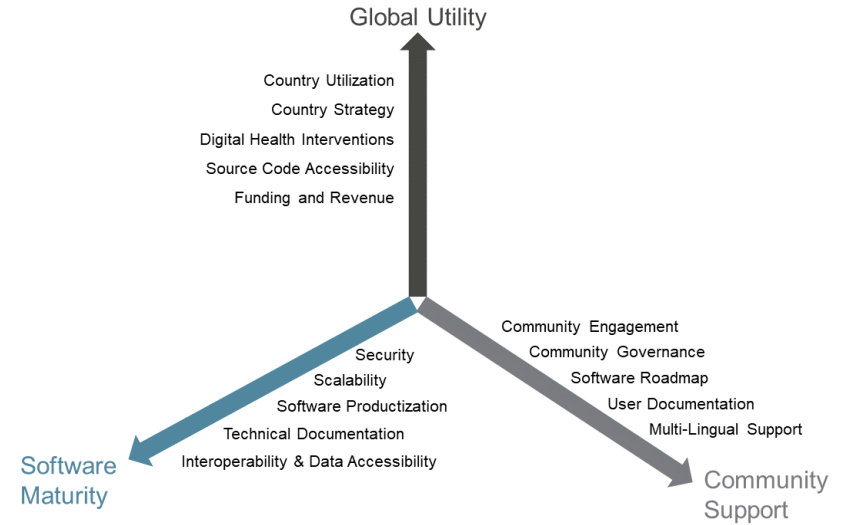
Global Utility

Country Utilization
Country Strategy
Digital Health Interventions
Source Code Accessibility
Funding and Revenue

Security
Scalability
Software Productization
Technical Documentation
Interoperability & Data Accessibility

Software Maturity

Community Engagement
Community Governance
Software Roadmap
User Documentation
Multi-Lingual Support

Community Support